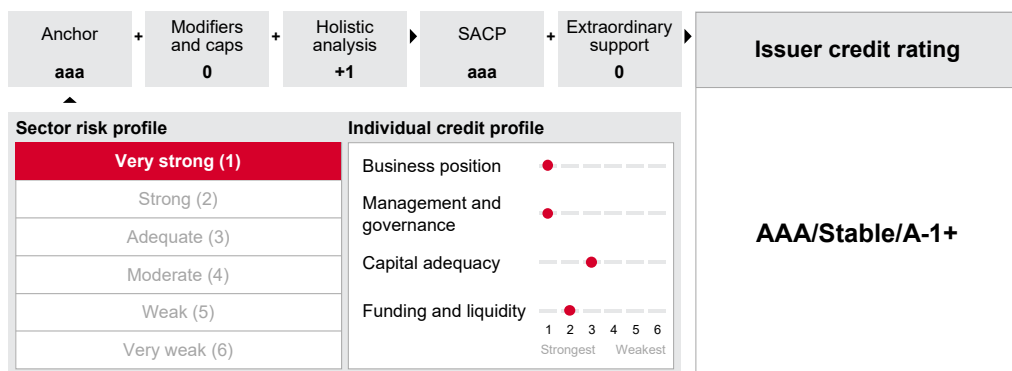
Anchor
aaa

+

Modifiers and caps
0

+

Holistic analysis
+1

SACP
aaa

+

Extraordinary support
0

Issuer credit rating

Sector risk profile

Very strong (1)
Strong (2)
Adequate (3)
Moderate (4)
Weak (5)
Very weak (6)

Individual credit profile

Business position
Management and governance
Capital adequacy
Funding and liquidity

1 2 3 4 5 6
Strongest Weakest

AAA/Stable/A-1+